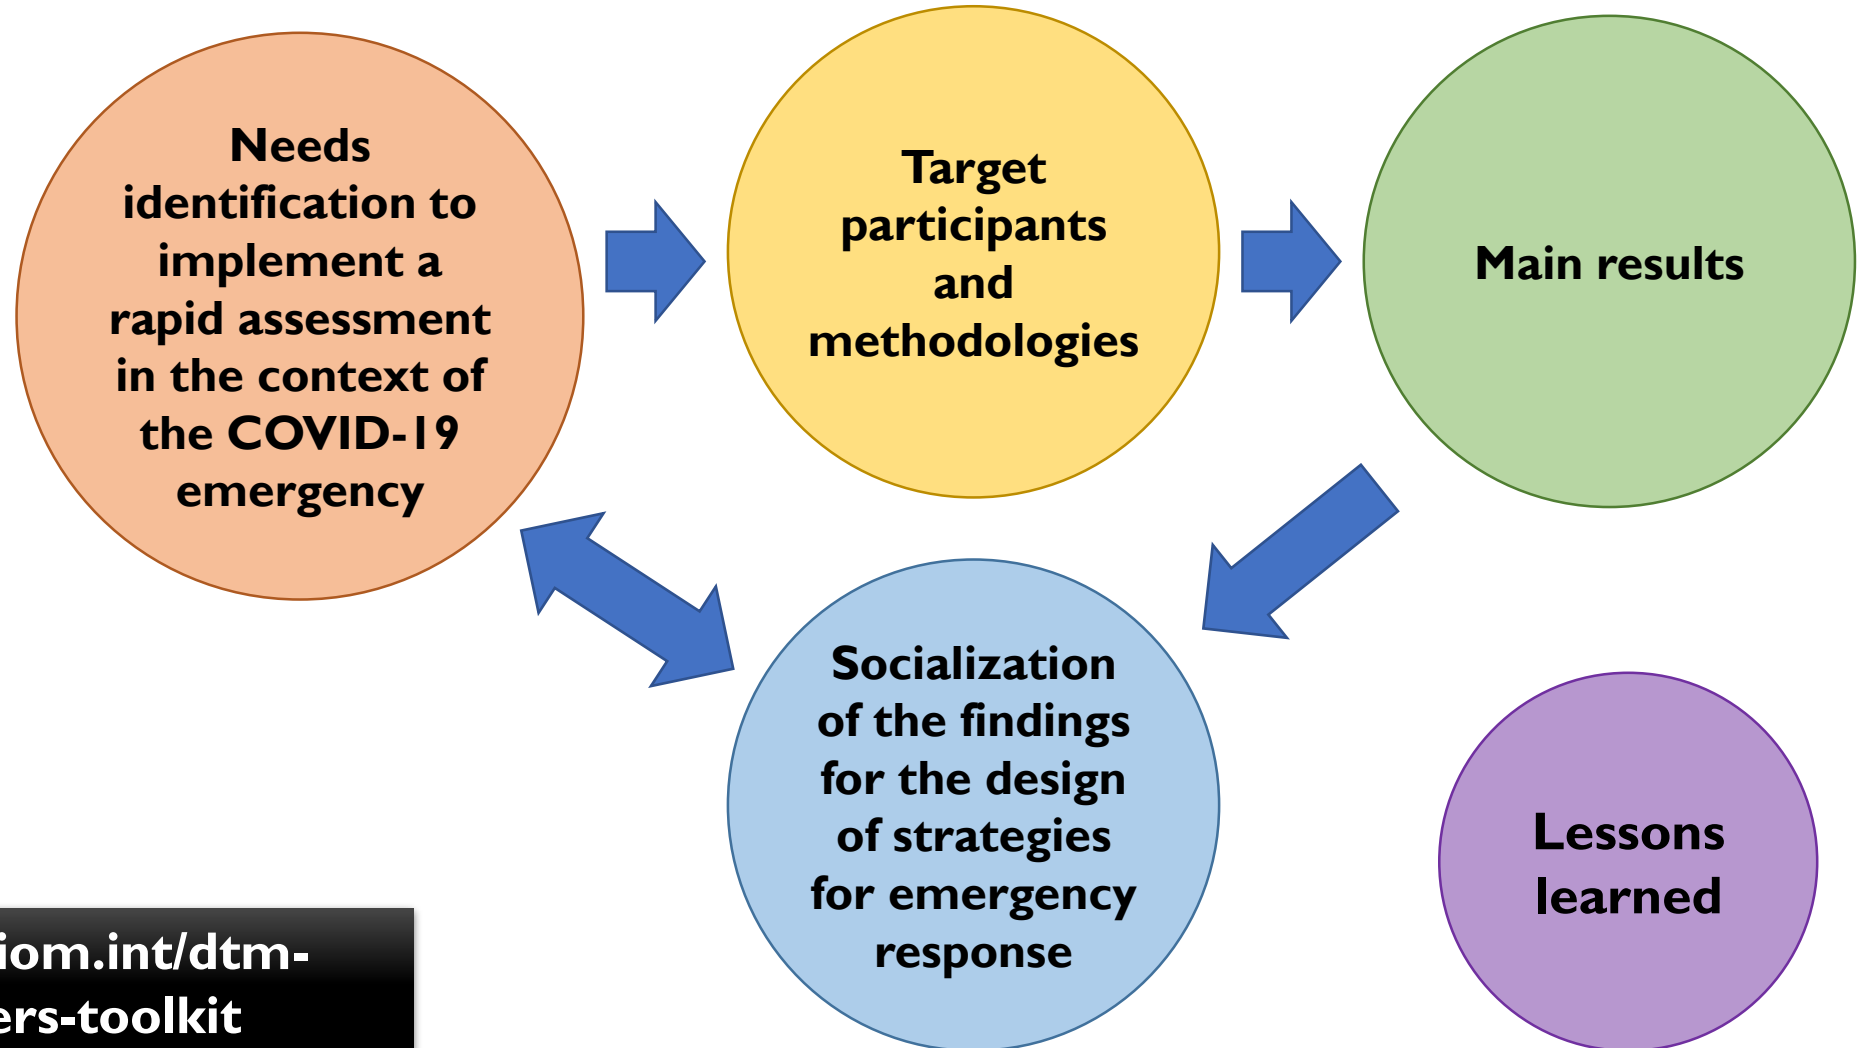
Needs identification to implement a rapid assessment in the context of the COVID-19 emergency

Target participants and methodologies

Main results

Socialization of the findings for the design of strategies for emergency response

Lessons learned

iom.int/dtm-
ers-toolkit